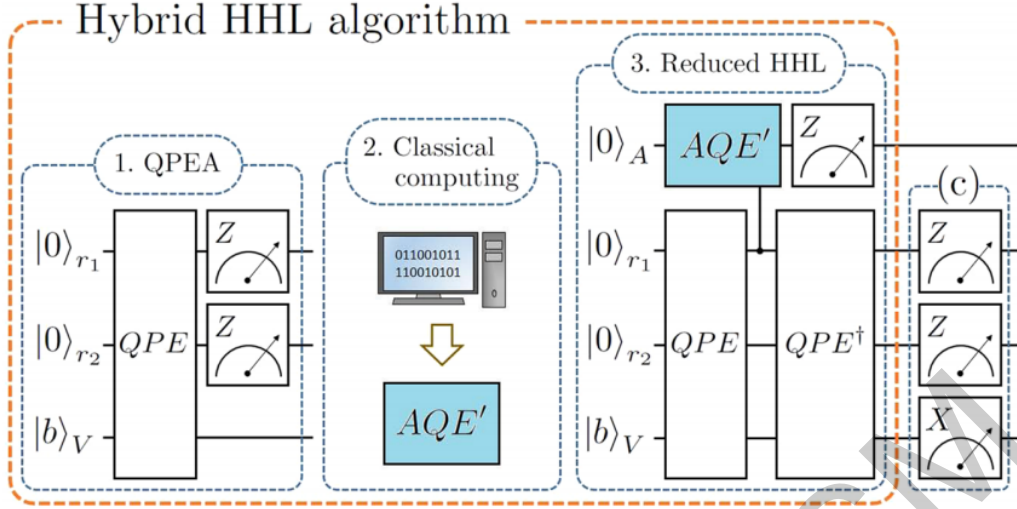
Hybrid HHL algorithm

1. QPEA

$|0\rangle_{r_1}$

$|0\rangle_{r_2}$

$|b\rangle_V$

$QPE$

$Z$

$Z$

2. Classical computing

011001011
110010101

$AQE'$

3. Reduced HHL

$|0\rangle_A$

$AQE'$

$Z$

$|0\rangle_{r_1}$

$|0\rangle_{r_2}$

$|b\rangle_V$

$QPE$

$QPE^\dagger$

(c)

$Z$

$Z$

$X$